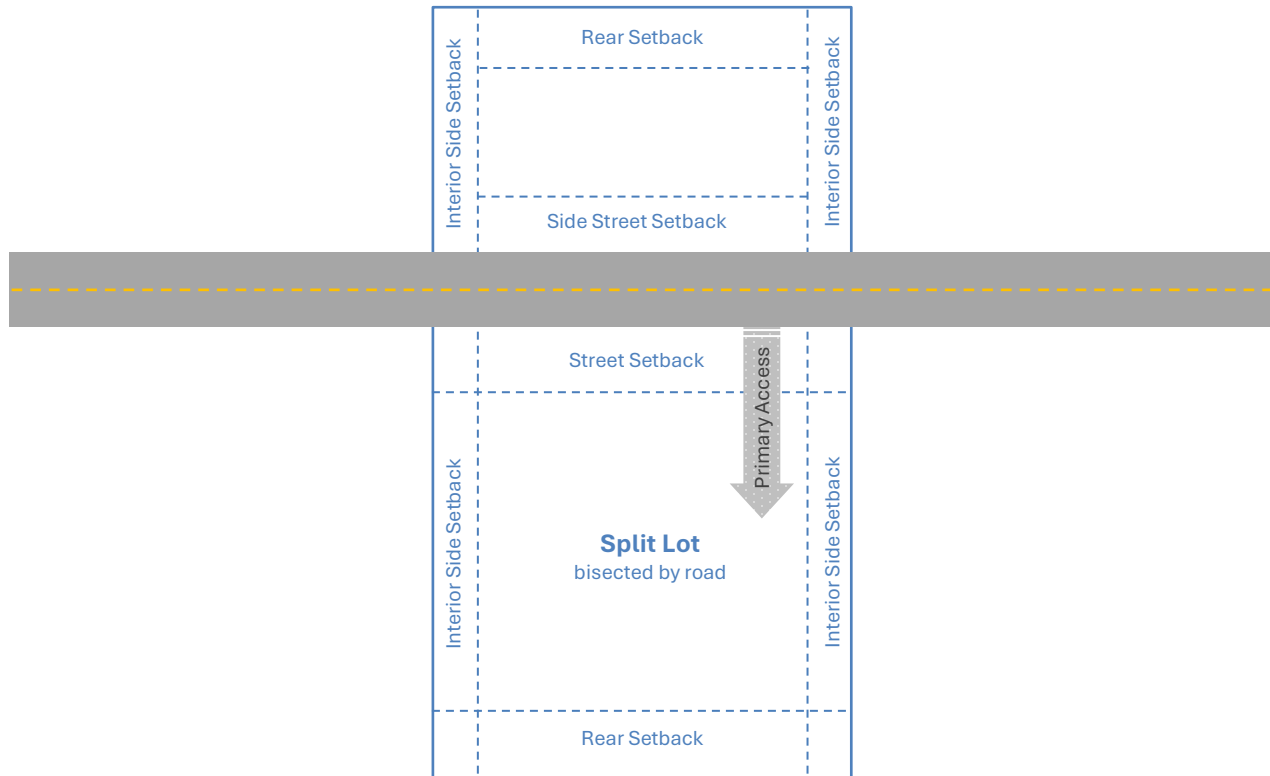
Rear Setback

Interior Side Setback

Interior Side Setback

Side Street Setback

Street Setback

Primary Access

Interior Side Setback

Interior Side Setback

**Split Lot**
bisected by road

Rear Setback